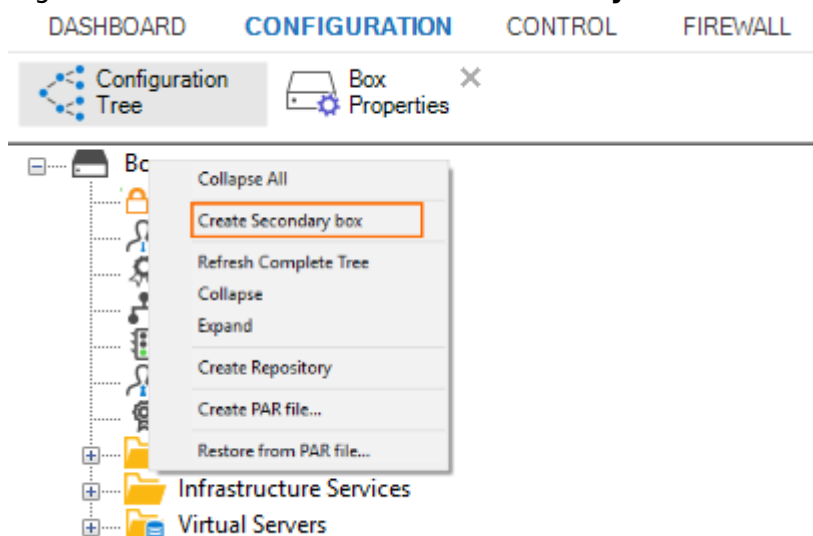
DASHBOARD CONFIGURATION CONTROL FIREWALL

Configuration Tree

Box Properties ×

Bo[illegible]

Collapse All

Create Secondary box

Refresh Complete Tree

Collapse

Expand

Create Repository

Create PAR file...

Restore from PAR file...

Infrastructure Services

Virtual Servers